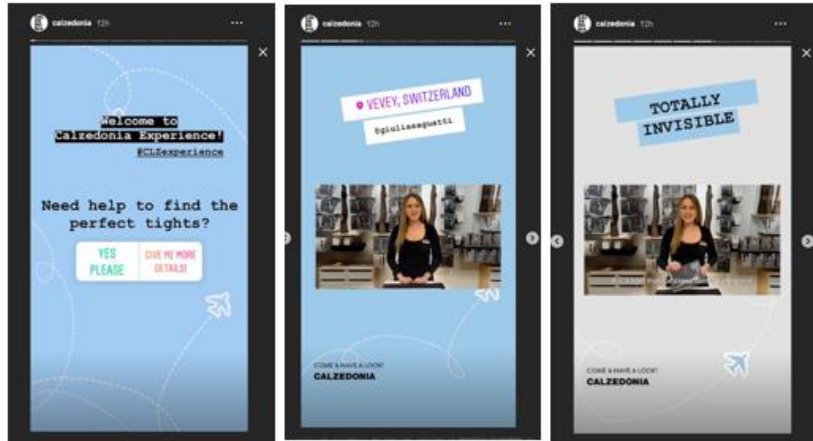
calzedonia 12h

Welcome to Calzedonia Experience!
@CLZexperience

Need help to find the perfect tights?

YES PLEASE
GIVE ME MORE DETAILS!

calzedonia 12h

VEVEY, SWITZERLAND
@giuliasaguetti

COME & HAVE A LOOK!
CALZEDONIA

calzedonia 12h

TOTALLY INVISIBLE

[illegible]

COME & HAVE A LOOK!
CALZEDONIA